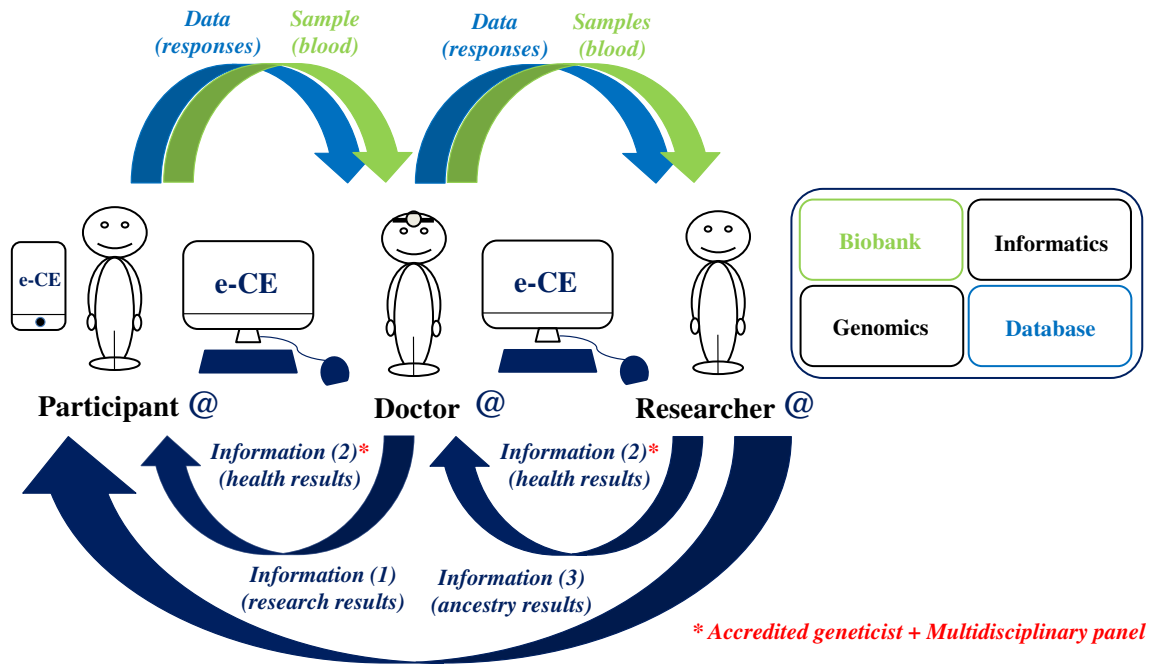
Data (responses)
Sample (blood)
Data (responses)
Samples (blood)

e-CE
e-CE
e-CE

Biobank
Informatics
Genomics
Database

Participant @
Doctor @
Researcher @

Information (2)* (health results)
Information (2)* (health results)

Information (1) (research results)
Information (3) (ancestry results)

* Accredited geneticist + Multidisciplinary panel